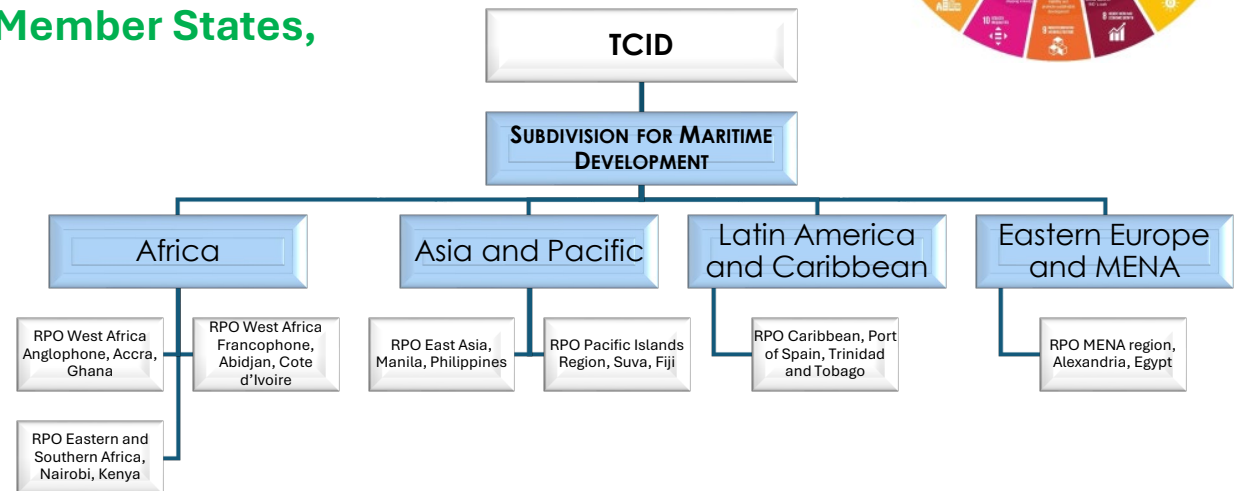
Member States,

TCID

SUBDIVISION FOR MARITIME DEVELOPMENT

Africa

Asia and Pacific

Latin America and Caribbean

Eastern Europe and MENA

RPO West Africa Anglophone, Accra, Ghana

RPO West Africa Francophone, Abidjan, Cote d'Ivoire

RPO Eastern and Southern Africa, Nairobi, Kenya

RPO East Asia, Manila, Philippines

RPO Pacific Islands Region, Suva, Fiji

RPO Caribbean, Port of Spain, Trinidad and Tobago

RPO MENA region, Alexandria, Egypt